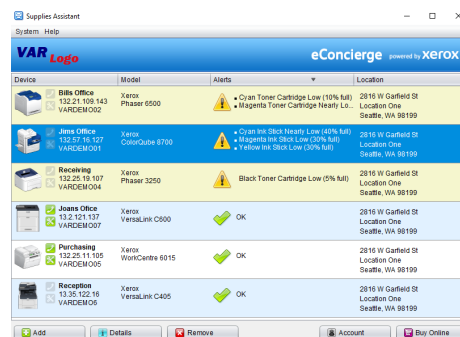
Supplies Assistant
System Help
VAR Logo
eConcierge powered by xerox

| Device | Model | Alerts | Location |
|---|---|---|---|
| Bills Office 132.21.109.143 VARDEMO02 | Xerox Phaser 6500 | • Cyan Toner Cartridge Low (10% full) • Magenta Toner Cartridge Nearly Lo... | 2816 W Garfield St Location One Seattle, WA 98199 |
| Jims Office 132.57.16.127 VARDEMO01 | Xerox ColorQube 8700 | • Cyan Ink Stick Nearly Low (40% full) • Magenta Ink Stick Low (30% full) • Yellow Ink Stick Low (30% full) | 2816 W Garfield St Location One Seattle, WA 98199 |
| Receiving 132.25.19.107 VARDEMO04 | Xerox Phaser 3250 | Black Toner Cartridge Low (5% full) | 2816 W Garfield St Location One Seattle, WA 98199 |
| Joans Ofice 13.2.121.137 VARDEMO07 | Xerox VersaLink C600 | OK | 2816 W Garfield St Location One Seattle, WA 98199 |
| Purchasing 132.25.11.105 VARDEMO05 | Xerox WorkCentre 6015 | OK | 2816 W Garfield St Location One Seattle, WA 98199 |
| Reception 13.35.122.16 VARDEMO6 | Xerox VersaLink C405 | OK | 2816 W Garfield St Location One Seattle, WA 98199 |

Add Details Remove Account Buy Online